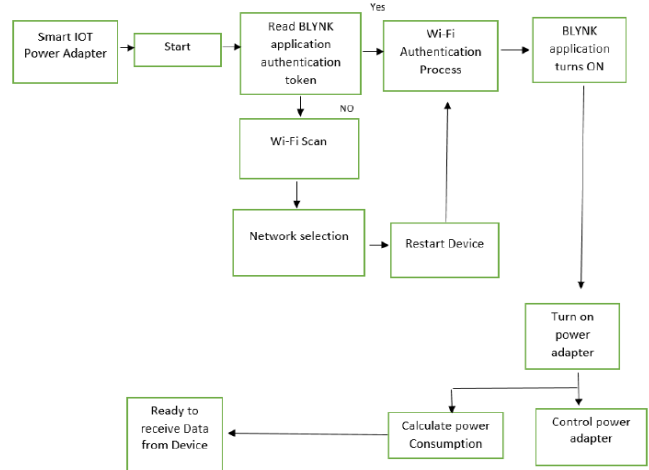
Smart IOT Power Adapter

Start

Read BLYNK application authentication token

Yes

Wi-Fi Authentication Process

BLYNK application turns ON

NO

Wi-Fi Scan

Network selection

Restart Device

Turn on power adapter

Ready to receive Data from Device

Calculate power Consumption

Control power adapter